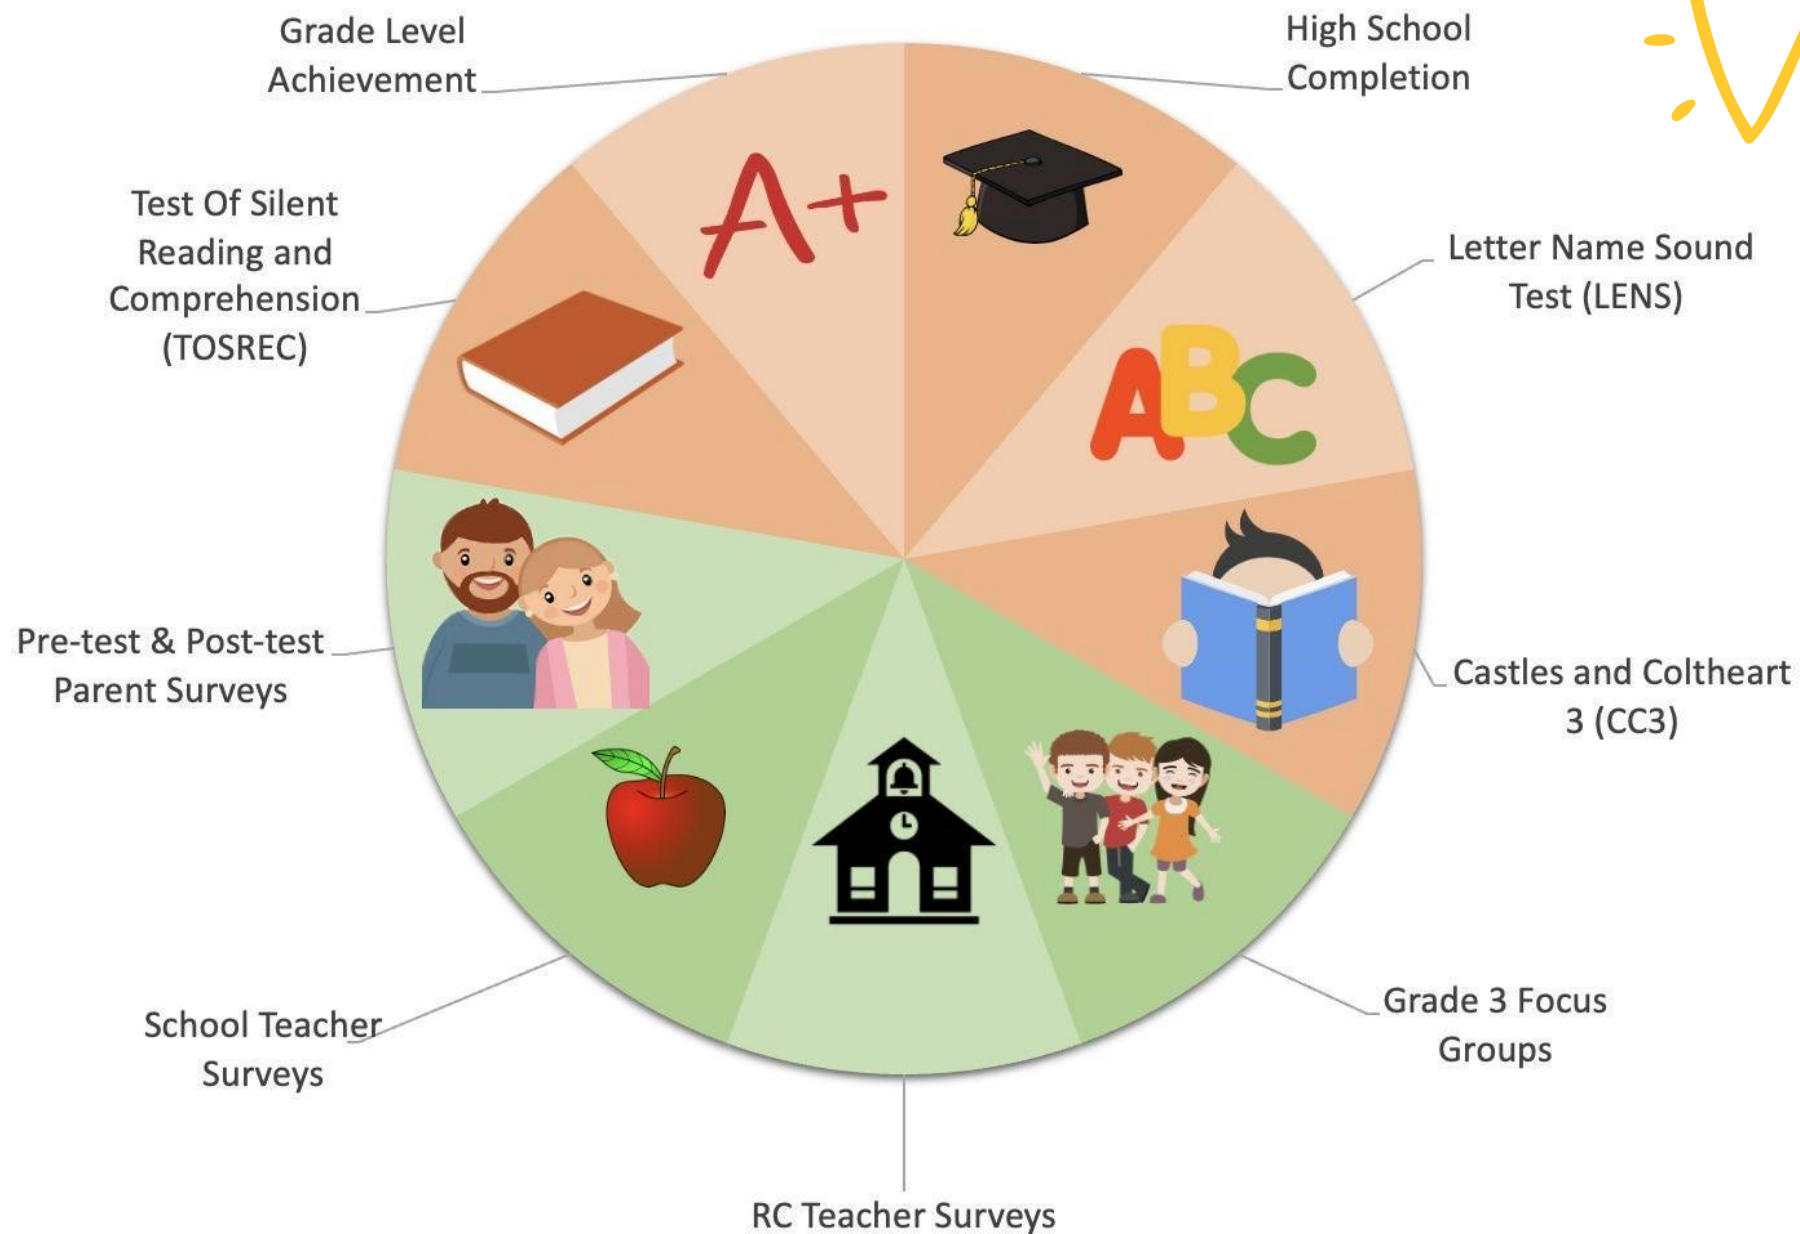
Grade Level Achievement

High School Completion

Test Of Silent Reading and Comprehension (TOSREC)

A+

Letter Name Sound Test (LENS)

ABC

Pre-test & Post-test Parent Surveys

Castles and Coltheart 3 (CC3)

School Teacher Surveys

Grade 3 Focus Groups

RC Teacher Surveys